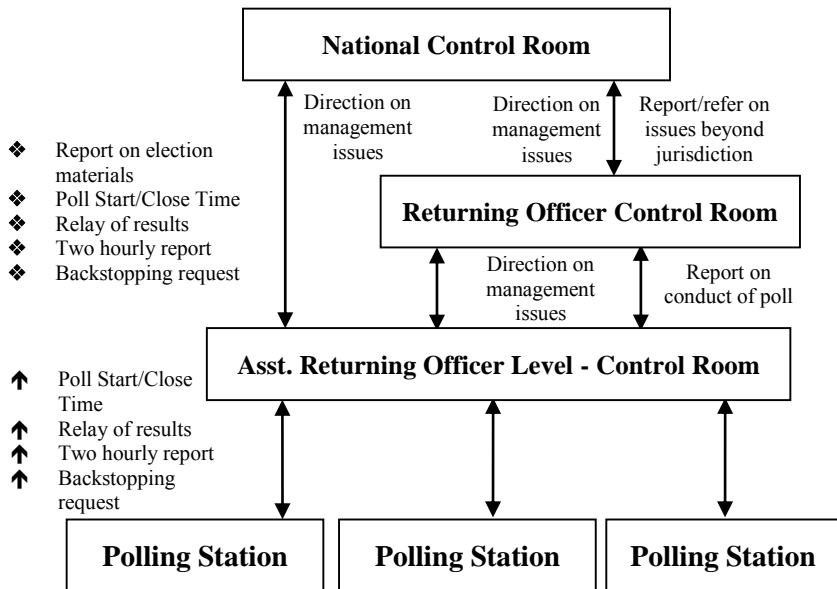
National Control Room

Direction on management issues

Direction on management issues

Report/refer on issues beyond jurisdiction

❖ Report on election materials
❖ Poll Start/Close Time
❖ Relay of results
❖ Two hourly report
❖ Backstopping request

Returning Officer Control Room

Direction on management issues

Report on conduct of poll

Asst. Returning Officer Level - Control Room

↑ Poll Start/Close Time
↑ Relay of results
↑ Two hourly report
↑ Backstopping request

Polling Station

Polling Station

Polling Station